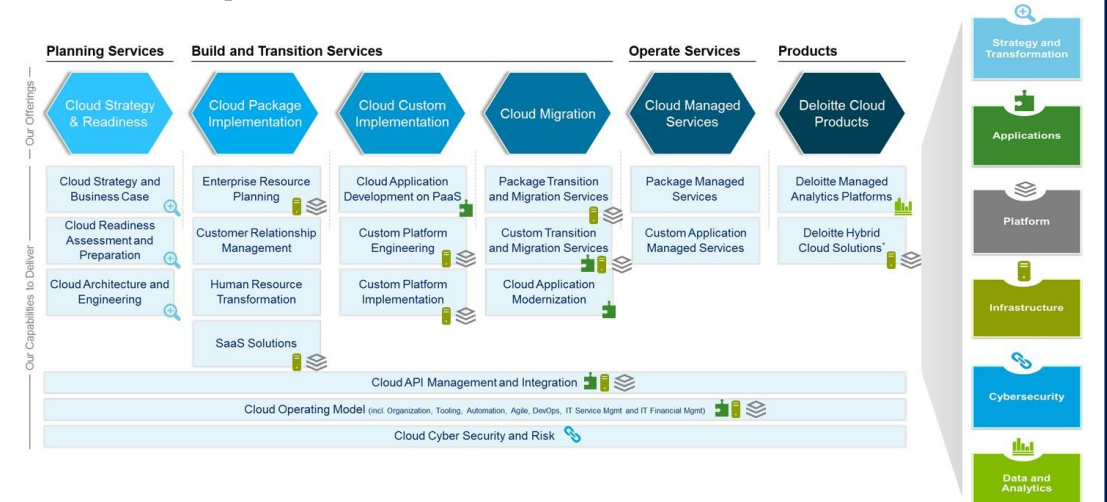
Planning Services

Build and Transition Services

Operate Services

Products

— Our Offerings —

Cloud Strategy & Readiness

Cloud Package Implementation

Cloud Custom Implementation

Cloud Migration

Cloud Managed Services

Deloitte Cloud Products

Our Capabilities to Deliver

Cloud Strategy and Business Case

Cloud Readiness Assessment and Preparation

Cloud Architecture and Engineering

Enterprise Resource Planning

Customer Relationship Management

Human Resource Transformation

SaaS Solutions

Cloud Application Development on PaaS

Custom Platform Engineering

Custom Platform Implementation

Package Transition and Migration Services

Custom Transition and Migration Services

Cloud Application Modernization

Package Managed Services

Custom Application Managed Services

Deloitte Managed Analytics Platforms

Deloitte Hybrid Cloud Solutions*

Cloud API Management and Integration

Cloud Operating Model (incl. Organization, Tooling, Automation, Agile, DevOps, IT Service Mgmt and IT Financial Mgmt)

Cloud Cyber Security and Risk

Strategy and Transformation

Applications

Platform

Infrastructure

Cybersecurity

Data and Analytics